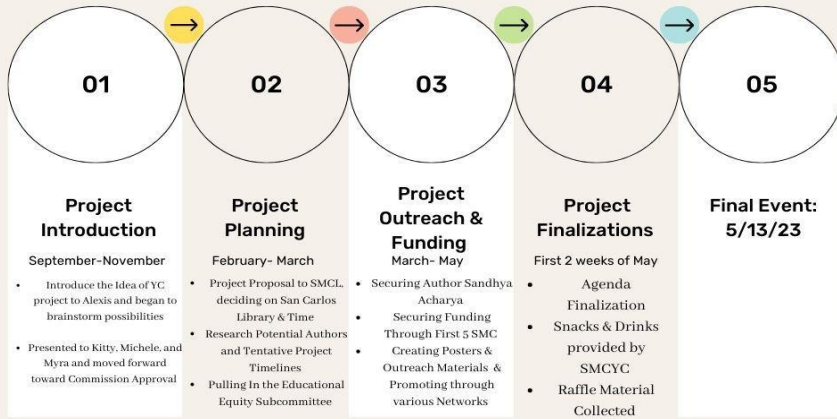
01

Project Introduction

September-November

- Introduce the Idea of YC project to Alexis and began to brainstorm possibilities
- Presented to Kitty, Michele, and Myra and moved forward toward Commission Approval

02

Project Planning

February- March

- Project Proposal to SMCL, deciding on San Carlos Library & Time
- Research Potential Authors and Tentative Project Timelines
- Pulling In the Educational Equity Subcommittee

03

Project Outreach & Funding

March- May

- Securing Author Sandhya Acharya
- Securing Funding Through First 5 SMC
- Creating Posters & Outreach Materials & Promoting through various Networks

04

Project Finalizations

First 2 weeks of May

- Agenda Finalization
- Snacks & Drinks provided by SMCYC
- Raffle Material Collected

05

Final Event: 5/13/23